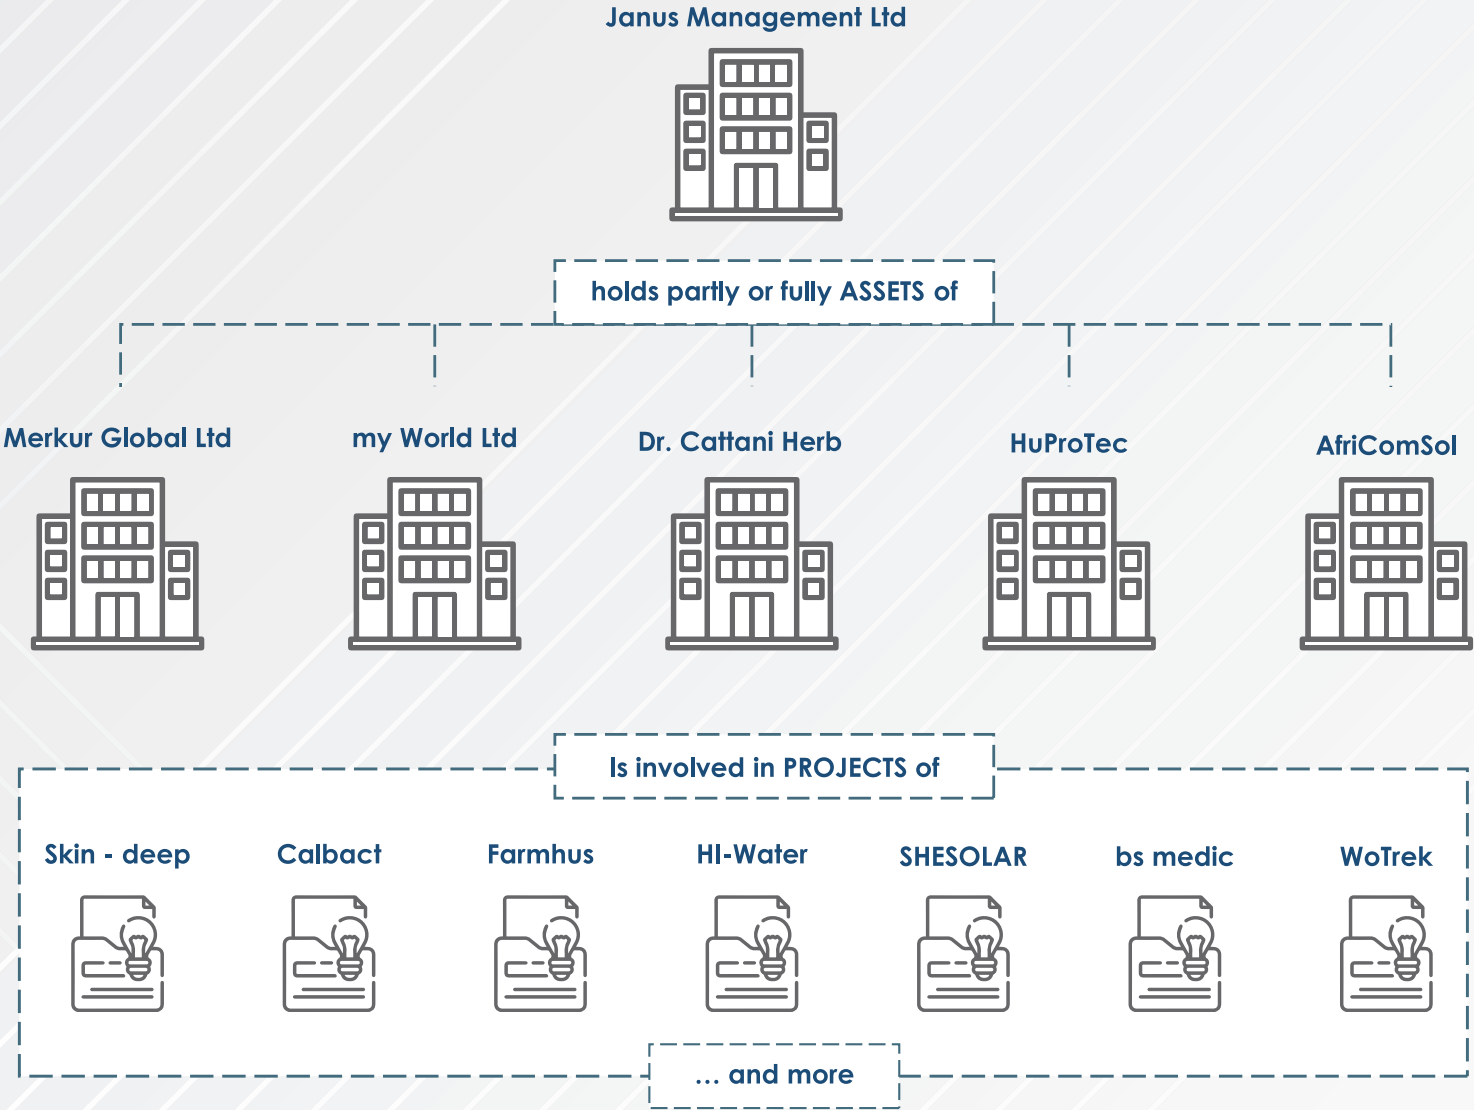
Janus Management Ltd

holds partly or fully ASSETS of

Merkur Global Ltd

my World Ltd

Dr. Cattani Herb

HuProTec

AfriComSol

Is involved in PROJECTS of

Skin - deep

Calbact

Farmhus

HI-Water

SHESOLAR

bs medic

WoTrek

... and more